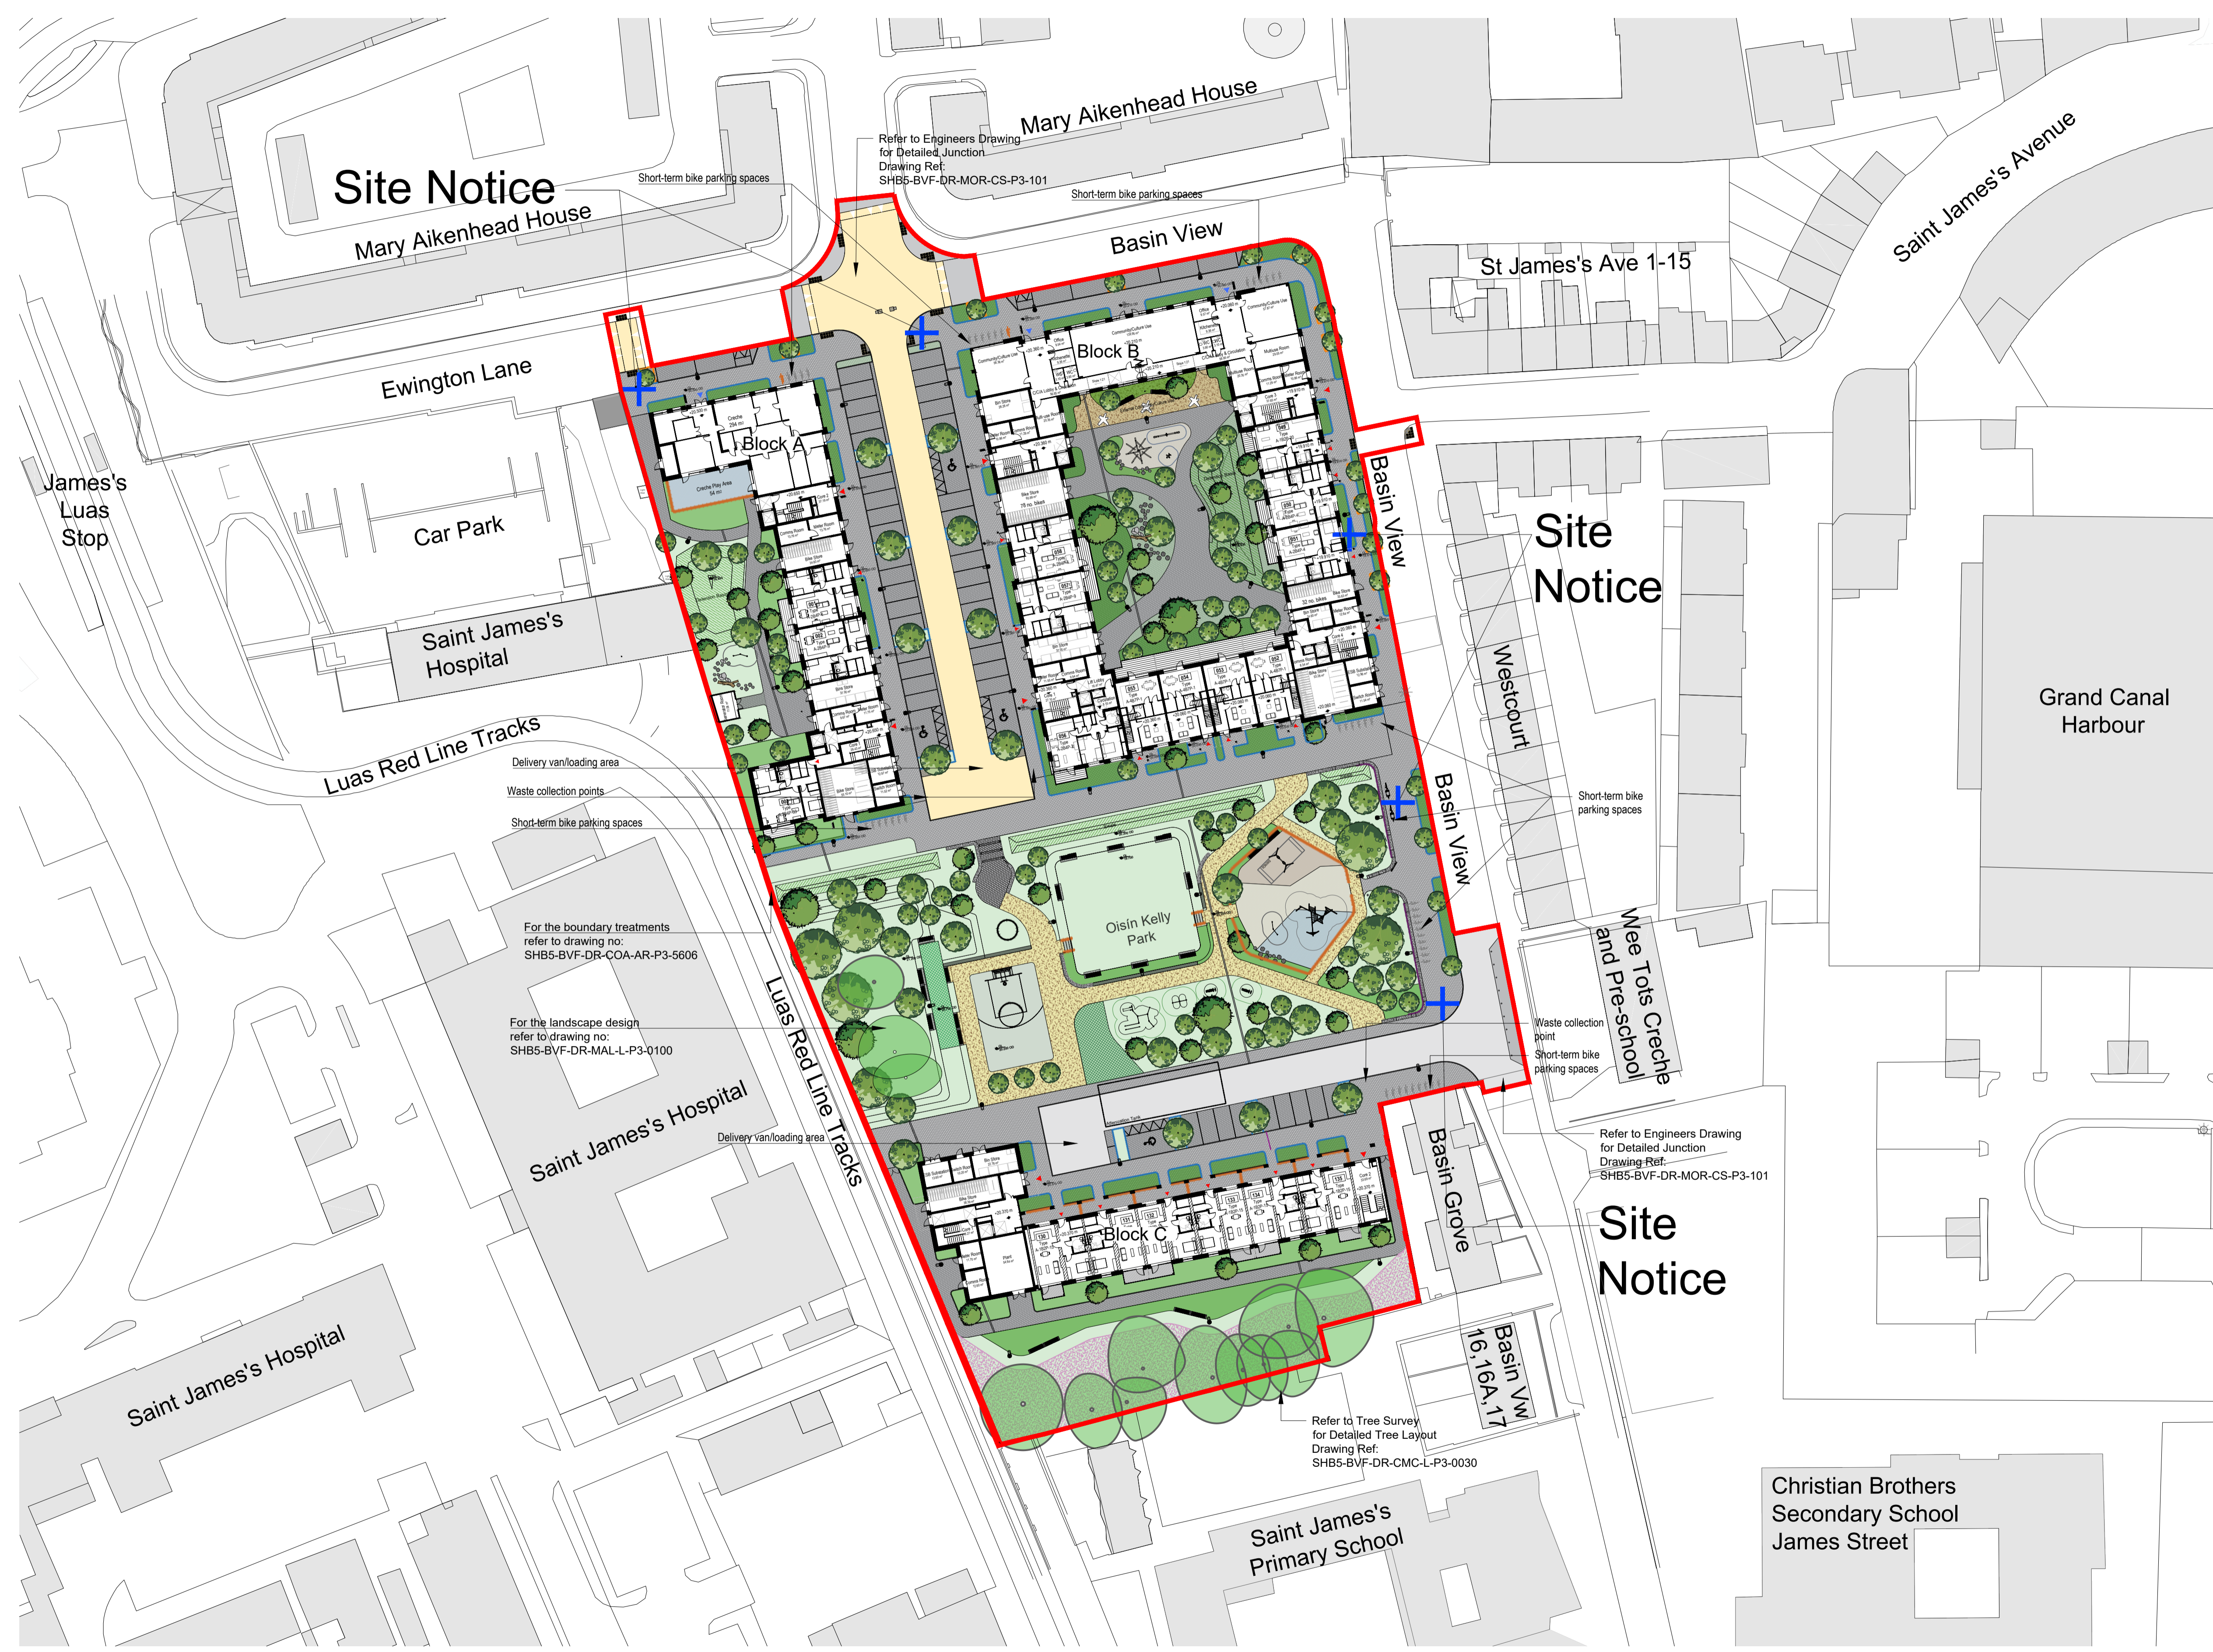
Site Notice

Mary Aikenhead House

Short-term bike parking spaces

Refer to Engineers Drawing for Detailed Junction Drawing Ref: SHB5-BVF-DR-MOR-CS-P3-101

Mary Aikenhead House

Short-term bike parking spaces

Basin View

Saint James's Avenue

St James's Ave 1-15

Ewington Lane

Block B

Block A

James's Luas Stop

Car Park

Saint James's Hospital

Basin View

Site Notice

Westcourt

Grand Canal Harbour

Luas Red Line Tracks

Delivery van/loading area

Waste collection points

Short-term bike parking spaces

Short-term bike parking spaces

Basin View

Oisín Kelly Park

For the boundary treatments refer to drawing no: SHB5-BVF-DR-COA-AR-P3-5606

Wee Tots Creche and Pre-school

For the landscape design refer to drawing no: SHB5-BVF-DR-MAL-L-P3-0100

Waste collection point

Short-term bike parking spaces

Luas Red Line Tracks

Saint James's Hospital

Delivery van/loading area

Refer to Engineers Drawing for Detailed Junction Drawing Ref: SHB5-BVF-DR-MOR-CS-P3-101

Basin Grove

Block C

Site Notice

Saint James's Hospital

Basin Vw 16,16A,17

Refer to Tree Survey for Detailed Tree Layout Drawing Ref: SHB5-BVF-DR-CMC-L-P3-0030

Christian Brothers Secondary School James Street

Saint James's Primary School